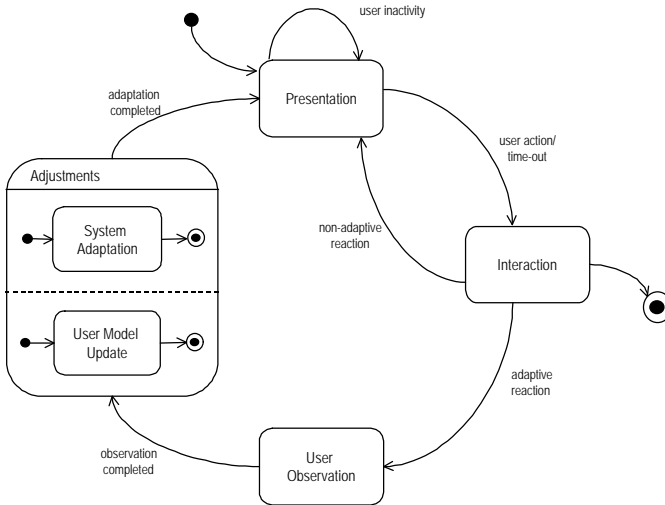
user inactivity

adaptation completed

Presentation

user action/ time-out

Adjustments

System Adaptation

non-adaptive reaction

Interaction

User Model Update

adaptive reaction

observation completed

User Observation